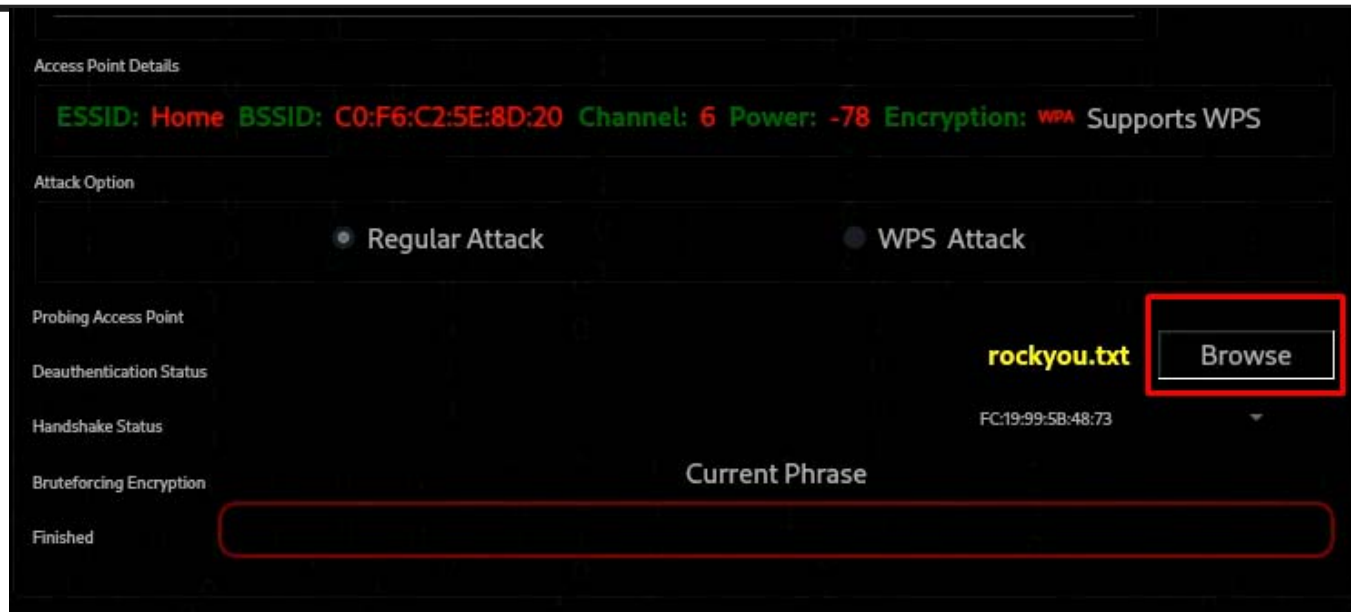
Access Point Details

ESSID: Home BSSID: C0:F6:C2:5E:8D:20 Channel: 6 Power: -78 Encryption: WPA Supports WPS

Attack Option

Regular Attack

WPS Attack

Probing Access Point

Deauthentication Status

Handshake Status

Bruteforcing Encryption

Finished

rockyou.txt

Browse

FC:19:99:5B:48:73

Current Phrase